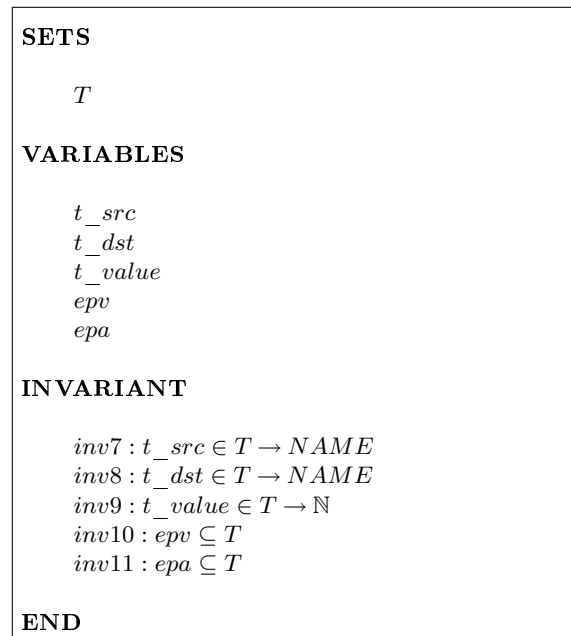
SETS

$T$

VARIABLES

$t\_src$
$t\_dst$
$t\_value$
$epv$
$epa$

INVARIANT

$inv7 : t\_src \in T \rightarrow NAME$
$inv8 : t\_dst \in T \rightarrow NAME$
$inv9 : t\_value \in T \rightarrow \mathbb{N}$
$inv10 : epv \subseteq T$
$inv11 : epa \subseteq T$

END